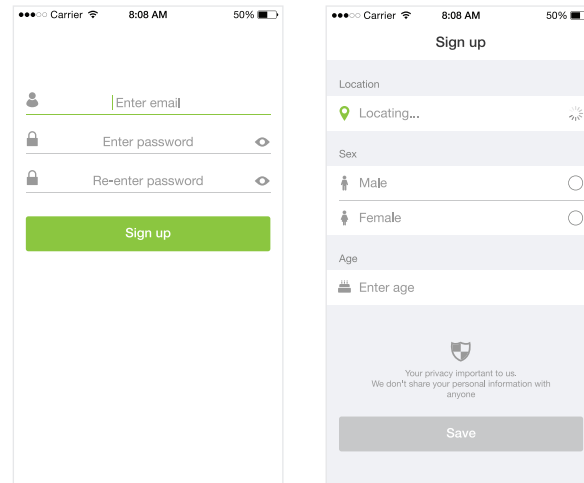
●●●○○ Carrier 8:08 AM 50%

Enter email

Enter password

Re-enter password

Sign up

●●●○○ Carrier 8:08 AM 50%

Sign up

Location

Locating...

Sex

Male

Female

Age

Enter age

Your privacy important to us. We don't share your personal information with anyone

Save